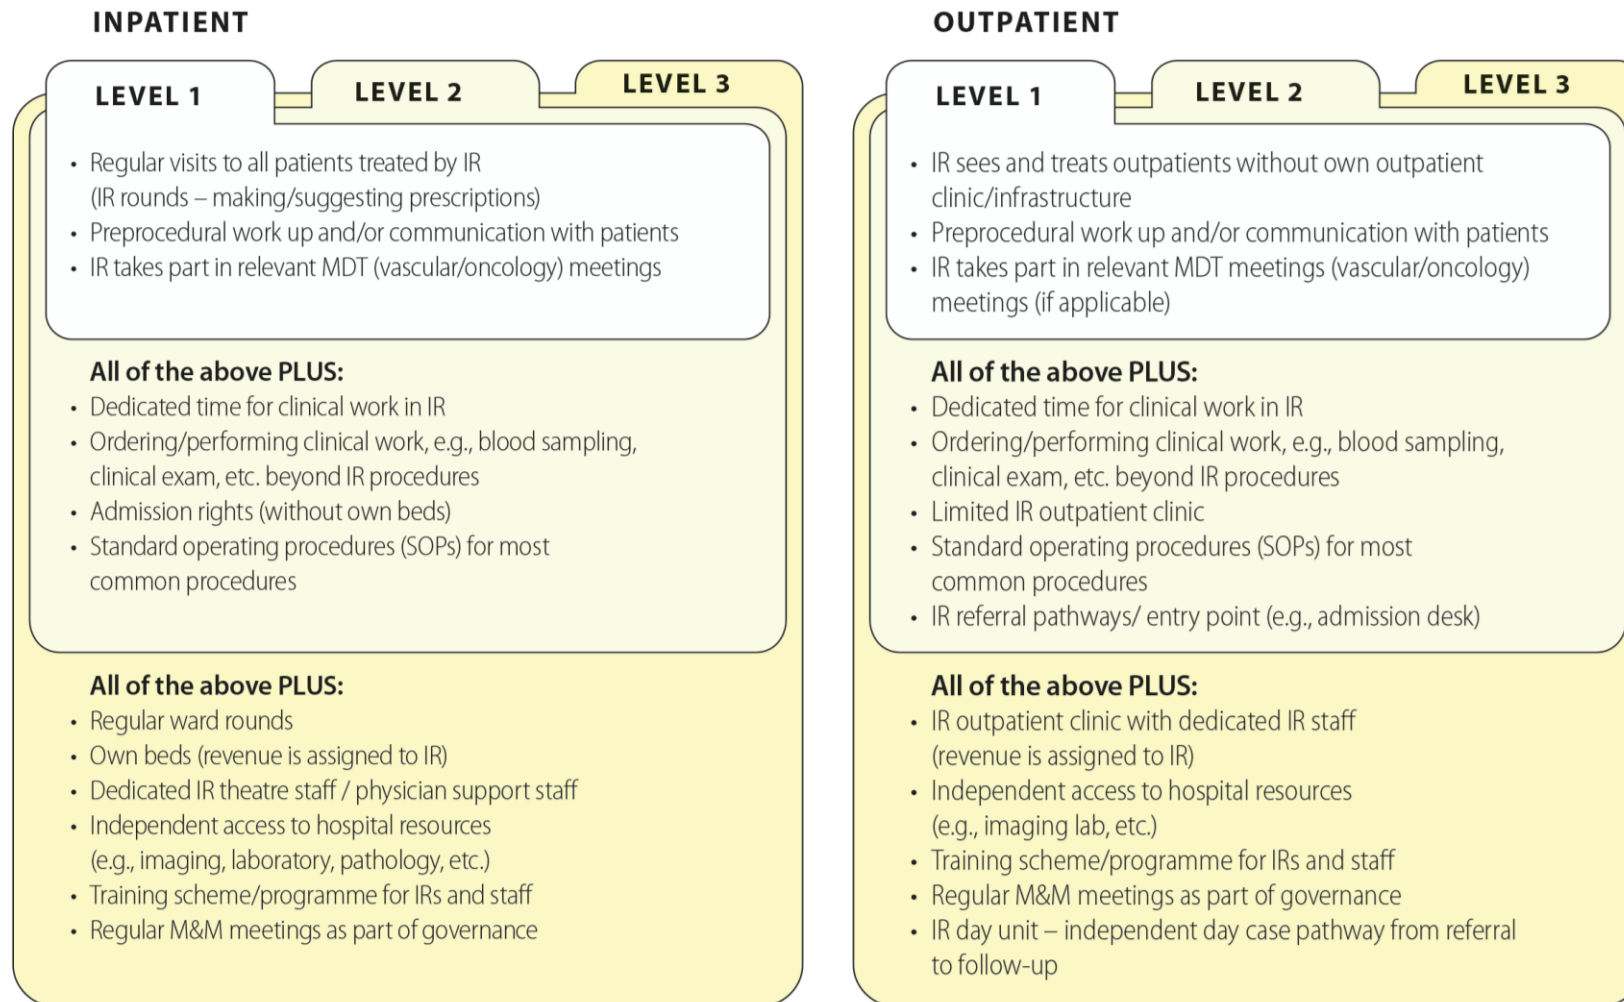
INPATIENT

LEVEL 1
LEVEL 2
LEVEL 3

- Regular visits to all patients treated by IR (IR rounds – making/suggesting prescriptions)
- Preprocedural work up and/or communication with patients
- IR takes part in relevant MDT (vascular/oncology) meetings

All of the above PLUS:
- Dedicated time for clinical work in IR
- Ordering/performing clinical work, e.g., blood sampling, clinical exam, etc. beyond IR procedures
- Admission rights (without own beds)
- Standard operating procedures (SOPs) for most common procedures

All of the above PLUS:
- Regular ward rounds
- Own beds (revenue is assigned to IR)
- Dedicated IR theatre staff / physician support staff
- Independent access to hospital resources (e.g., imaging, laboratory, pathology, etc.)
- Training scheme/programme for IRs and staff
- Regular M&M meetings as part of governance

OUTPATIENT

LEVEL 1
LEVEL 2
LEVEL 3

- IR sees and treats outpatients without own outpatient clinic/infrastructure
- Preprocedural work up and/or communication with patients
- IR takes part in relevant MDT meetings (vascular/oncology) meetings (if applicable)

All of the above PLUS:
- Dedicated time for clinical work in IR
- Ordering/performing clinical work, e.g., blood sampling, clinical exam, etc. beyond IR procedures
- Limited IR outpatient clinic
- Standard operating procedures (SOPs) for most common procedures
- IR referral pathways/ entry point (e.g., admission desk)

All of the above PLUS:
- IR outpatient clinic with dedicated IR staff (revenue is assigned to IR)
- Independent access to hospital resources (e.g., imaging lab, etc.)
- Training scheme/programme for IRs and staff
- Regular M&M meetings as part of governance
- IR day unit – independent day case pathway from referral to follow-up